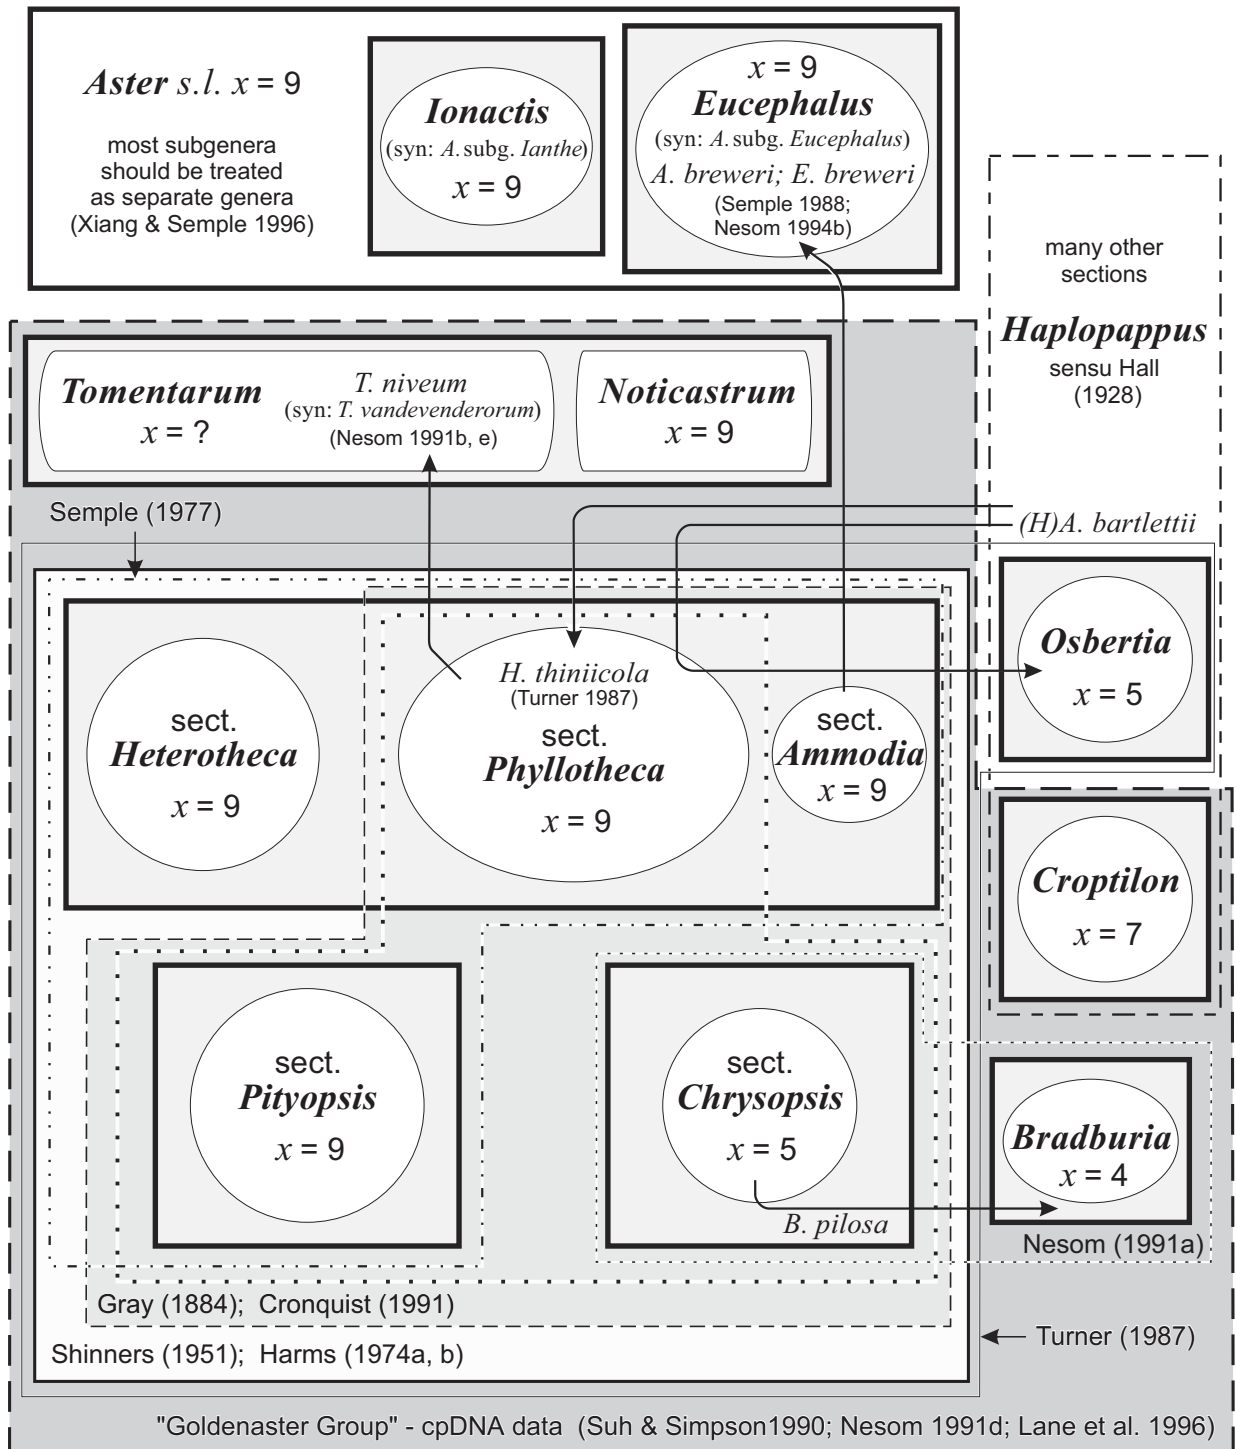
*Aster s.l.* $x = 9$

most subgenera should be treated as separate genera (Xiang & Semple 1996)

*Ionactis* (syn: *A.* subg. *Ianthe*) $x = 9$

$x = 9$ *Eucephalus* (syn: *A.* subg. *Eucephalus*) *A. breweri; E. breweri* (Semple 1988; Nesom 1994b)

many other sections

*Haplopappus* sensu Hall (1928)

*Tomentarum* $x = ?$

*T. niveum* (syn: *T. vandevenderorum*) (Nesom 1991b, e)

*Noticastrum* $x = 9$

Semple (1977)

*(H)A. bartlettii*

*Osbertia* $x = 5$

sect. *Heterotheca* $x = 9$

*H. thiniicola* (Turner 1987)

sect. *Phyllotheca* $x = 9$

sect. *Ammodia* $x = 9$

*Croptilon* $x = 7$

sect. *Pityopsis* $x = 9$

sect. *Chrysopsis* $x = 5$

*B. pilosa*

*Bradburia* $x = 4$

Nesom (1991a)

Gray (1884); Cronquist (1991)

Turner (1987)

Shinners (1951); Harms (1974a, b)

"Goldenaster Group" - cpDNA data (Suh & Simpson1990; Nesom 1991d; Lane et al. 1996)